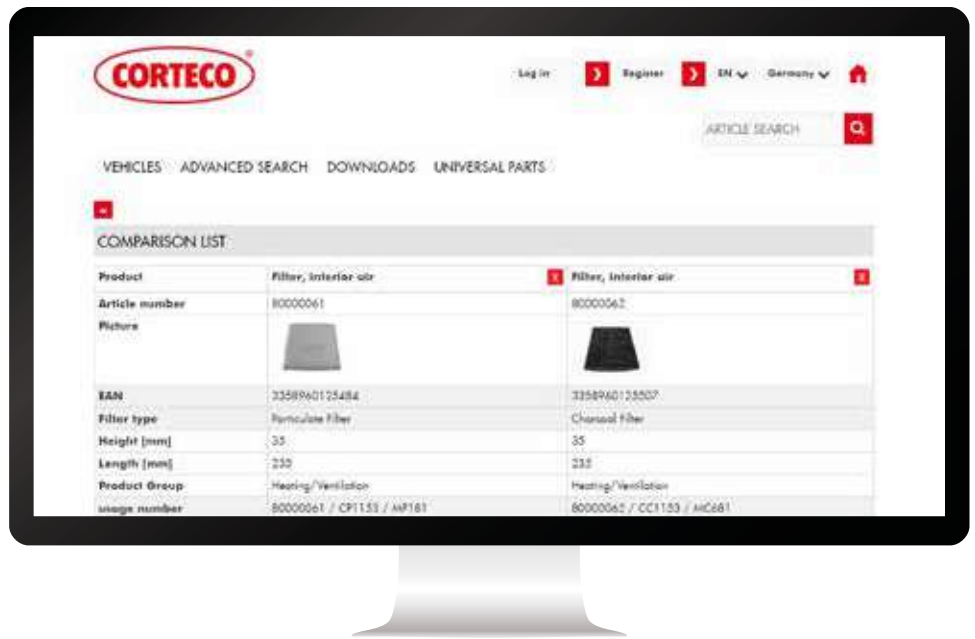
CORTECO®

Log in
Register
EN
Germany

ARTICLE SEARCH

VEHICLES ADVANCED SEARCH DOWNLOADS UNIVERSAL PARTS

COMPARISON LIST

| Product | Filter, interior air | Filter, interior air |
|---|---|---|
| Article number | 80000061 | 80000062 |
| Picture | | |
| EAN | 3358960125484 | 3358960125507 |
| Filter type | Particulate Filter | Charcoal Filter |
| Height [mm] | 35 | 35 |
| Length [mm] | 233 | 233 |
| Product Group | Heating/Ventilation | Heating/Ventilation |
| usage number | 80000061 / CP1153 / MP181 | 80000062 / CC1153 / MC681 |